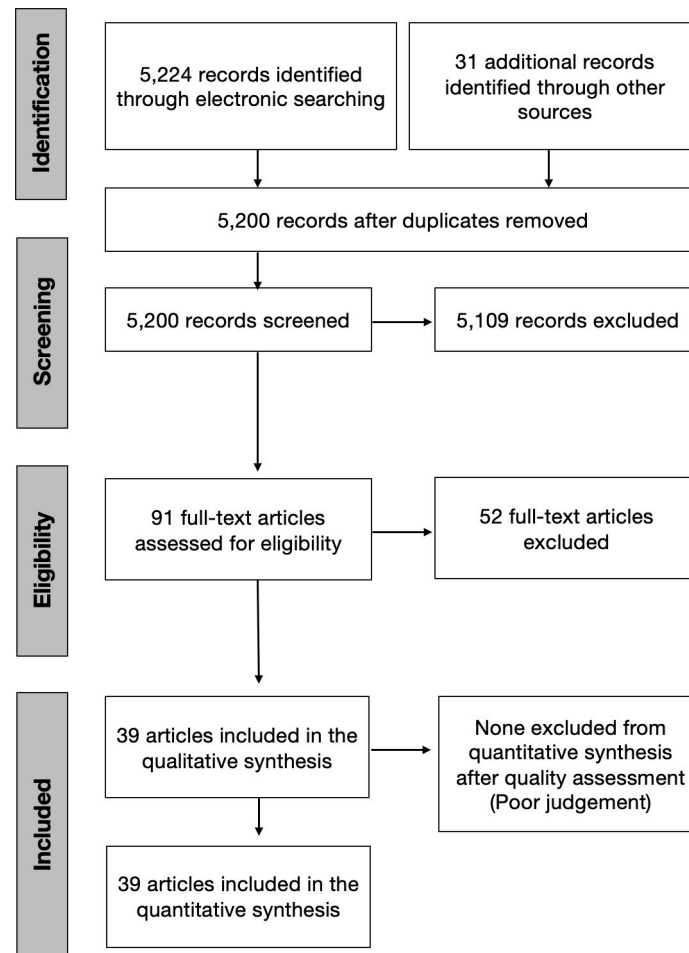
Identification

5,224 records identified through electronic searching

31 additional records identified through other sources

5,200 records after duplicates removed

Screening

5,200 records screened

5,109 records excluded

Eligibility

91 full-text articles assessed for eligibility

52 full-text articles excluded

Included

39 articles included in the qualitative synthesis

None excluded from quantitative synthesis after quality assessment (Poor judgement)

39 articles included in the quantitative synthesis